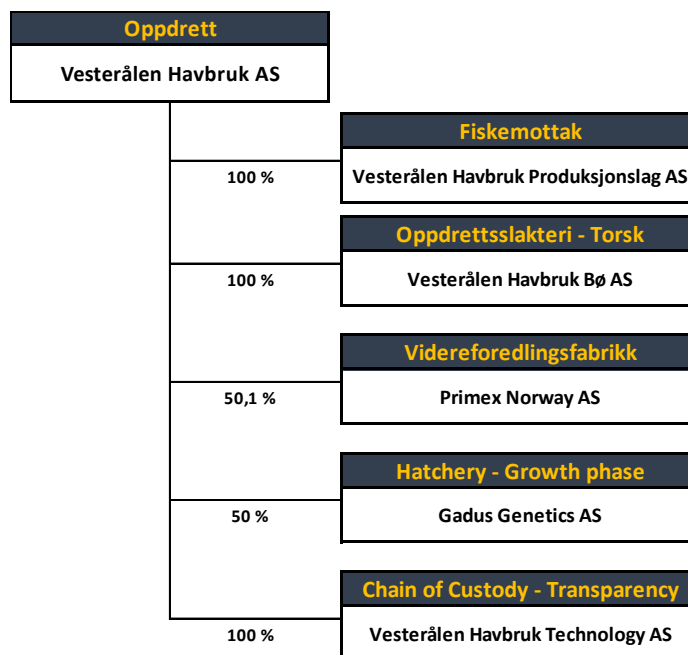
Oppdrett

Vesterålen Havbruk AS

Fiskemottak

100 %

Vesterålen Havbruk Produksjonslag AS

Oppdrettsslakteri - Torsk

100 %

Vesterålen Havbruk Bø AS

Videreforedlingsfabrikk

50,1 %

Primex Norway AS

Hatchery - Growth phase

50 %

Gadus Genetics AS

Chain of Custody - Transparency

100 %

Vesterålen Havbruk Technology AS